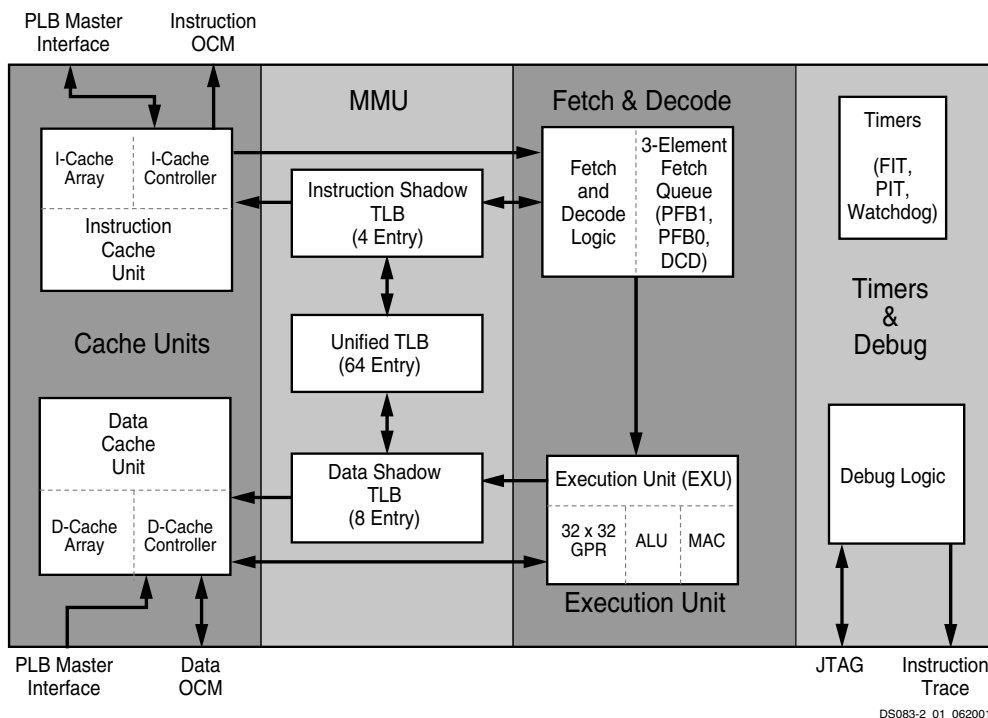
PLB Master Interface

Instruction OCM

MMU

Fetch & Decode

Timers

(FIT, PIT, Watchdog)

I-Cache Array

I-Cache Controller

Instruction Cache Unit

Instruction Shadow TLB (4 Entry)

Fetch and Decode Logic

3-Element Fetch Queue (PFB1, PFB0, DCD)

Timers & Debug

Cache Units

Unified TLB (64 Entry)

Data Cache Unit

Data Shadow TLB (8 Entry)

Execution Unit (EXU)

Debug Logic

D-Cache Array

D-Cache Controller

32 x 32 GPR

ALU

MAC

Execution Unit

PLB Master Interface

Data OCM

JTAG

Instruction Trace

DS083-2 01 06200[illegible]